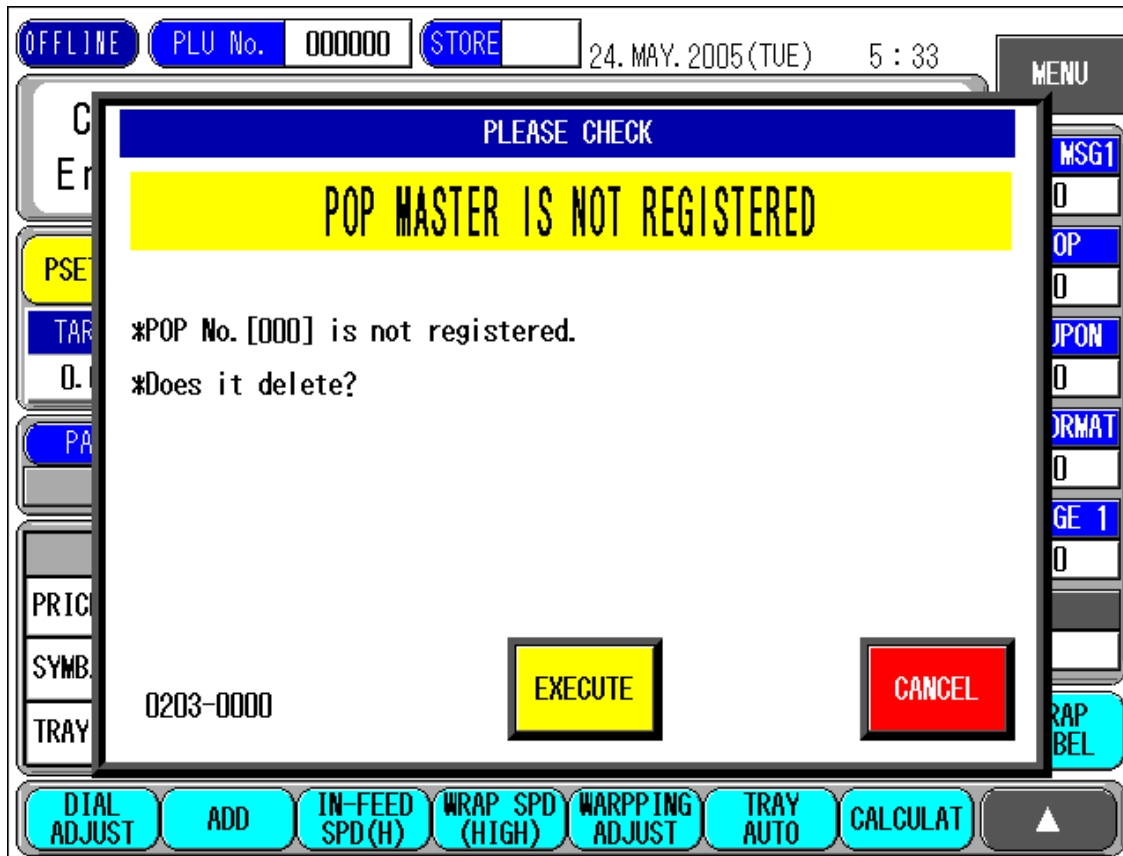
OFFLINE PLU No. 000000 STORE 24. MAY. 2005(TUE) 5 : 33

MENU

C
Er

PSE

TAR
0.

PA

PRIC
SYMB
TRAY

MSG1
0
OP
0
JPON
0
ORMAT
0
GE 1
0

RAP
BEL

PLEASE CHECK

POP MASTER IS NOT REGISTERED

*POP No.[000] is not registered.

*Does it delete?

0203-0000

EXECUTE

CANCEL

DIAL ADJUST
ADD
IN-FEED SPD(H)
WRAP SPD (HIGH)
WARPPING ADJUST
TRAY AUTO
CALCULAT
▲